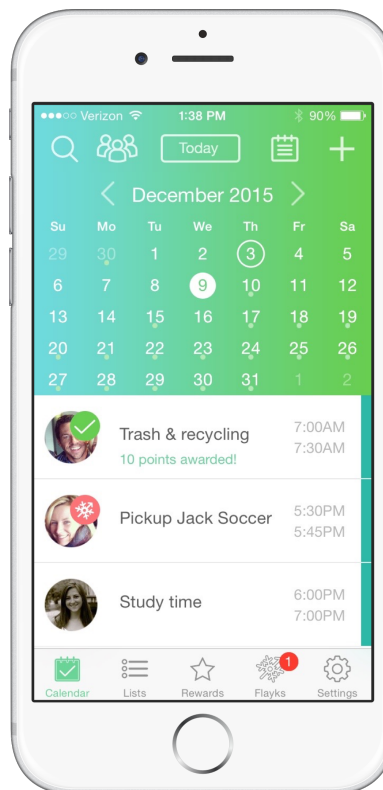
●●●○○ Verizon 1:38 PM 90%

Today

December 2015

| Su | Mo | Tu | We | Th | Fr | Sa |
|---|---|---|---|---|---|---|
| 29 | 30 | 1 | 2 | 3 | 4 | 5 |
| 6 | 7 | 8 | 9 | 10 | 11 | 12 |
| 13 | 14 | 15 | 16 | 17 | 18 | 19 |
| 20 | 21 | 22 | 23 | 24 | 25 | 26 |
| 27 | 28 | 29 | 30 | 31 | 1 | 2 |

Trash & recycling
10 points awarded!
7:00AM
7:30AM

Pickup Jack Soccer
5:30PM
5:45PM

Study time
6:00PM
7:00PM

Calendar Lists Rewards 1 Flayks Settings